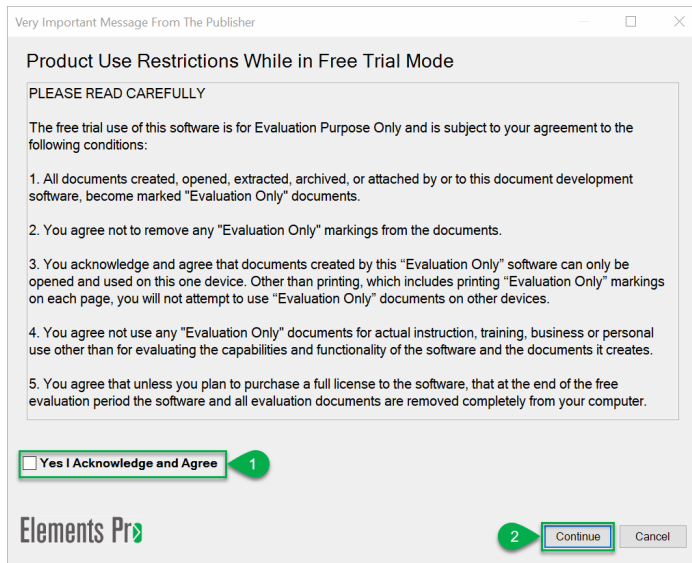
Very Important Message From The Publisher

Product Use Restrictions While in Free Trial Mode

PLEASE READ CAREFULLY

The free trial use of this software is for Evaluation Purpose Only and is subject to your agreement to the following conditions:

1. All documents created, opened, extracted, archived, or attached by or to this document development software, become marked "Evaluation Only" documents.

2. You agree not to remove any "Evaluation Only" markings from the documents.

3. You acknowledge and agree that documents created by this “Evaluation Only” software can only be opened and used on this one device. Other than printing, which includes printing “Evaluation Only” markings on each page, you will not attempt to use “Evaluation Only” documents on other devices.

4. You agree not use any "Evaluation Only" documents for actual instruction, training, business or personal use other than for evaluating the capabilities and functionality of the software and the documents it creates.

5. You agree that unless you plan to purchase a full license to the software, that at the end of the free evaluation period the software and all evaluation documents are removed completely from your computer.

Yes I Acknowledge and Agree

1

Elements Pro

2

Continue

Cancel